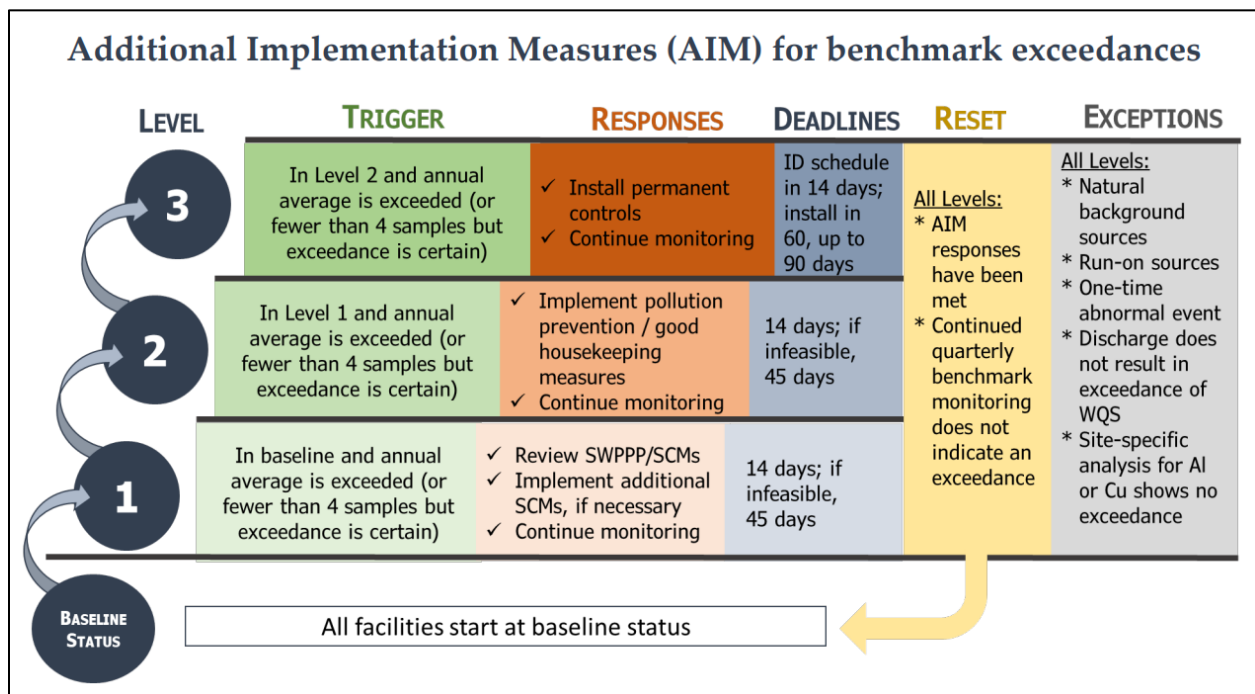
Additional Implementation Measures (AIM) for benchmark exceedances

LEVEL

TRIGGER

RESPONSES

DEADLINES

RESET

EXCEPTIONS

3

In Level 2 and annual average is exceeded (or fewer than 4 samples but exceedance is certain)

✓ Install permanent controls
✓ Continue monitoring

ID schedule in 14 days; install in 60, up to 90 days

2

In Level 1 and annual average is exceeded (or fewer than 4 samples but exceedance is certain)

✓ Implement pollution prevention / good housekeeping measures
✓ Continue monitoring

14 days; if infeasible, 45 days

1

In baseline and annual average is exceeded (or fewer than 4 samples but exceedance is certain)

✓ Review SWPPP/SCMs
✓ Implement additional SCMs, if necessary
✓ Continue monitoring

14 days; if infeasible, 45 days

All Levels:
* AIM responses have been met
* Continued quarterly benchmark monitoring does not indicate an exceedance

All Levels:
* Natural background sources
* Run-on sources
* One-time abnormal event
* Discharge does not result in exceedance of WQS
* Site-specific analysis for Al or Cu shows no exceedance

BASELINE STATUS

All facilities start at baseline status